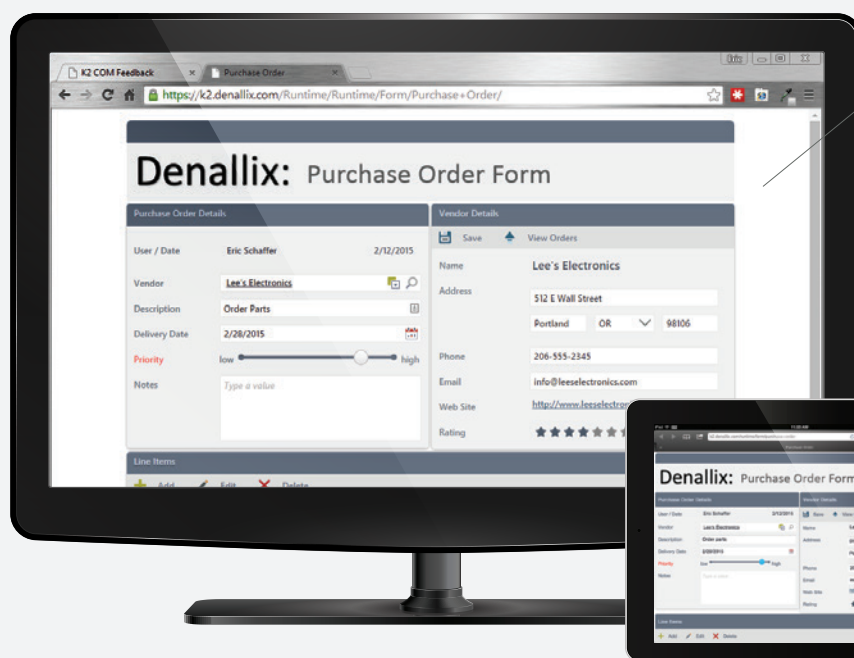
K2 COM Feedback ×
Purchase Order ×
https://k2.denallix.com/Runtime/Runtime/Form/Purchase+Order/

Denallix: Purchase Order Form

Purchase Order Details

User / Date Eric Schaffer 2/12/2015

Vendor Lee's Electronics

Description Order Parts

Delivery Date 2/28/2015

Priority low high

Notes Type a value

Vendor Details

Save View Orders

Name Lee's Electronics

Address 512 E Wall Street

Portland OR 98106

Phone 206-555-2345

Email info@leeselectronics.com

Web Site http://www.leeselectro

Rating

Line Items

Add Edit Delete

Denallix: Purchase Order Form

Purchase Order Details

User / Date Eric Schaffer 2/12/2015

Vendor Lee's Electronics

Description Order parts

Delivery Date 2/28/2015

Priority low high

Notes Type a value

Vendor Details

Save View

Name

Address

Phone

Email

Web Site

Rating

Line Items

Add Edit Delete